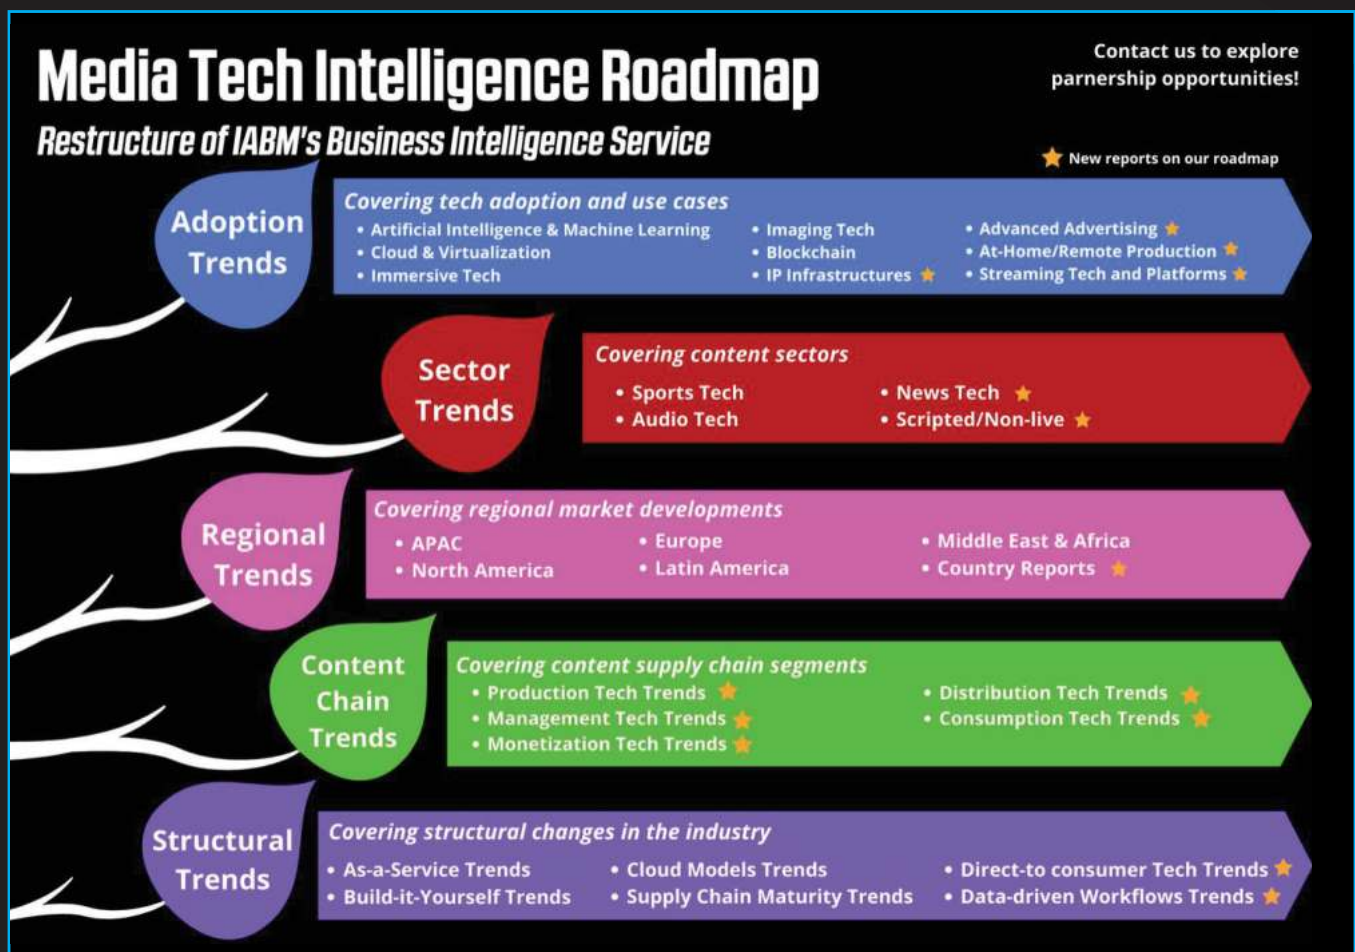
Media Tech Intelligence Roadmap

Restructure of IABM's Business Intelligence Service

Contact us to explore parnership opportunities!

★ New reports on our roadmap

Adoption Trends

Covering tech adoption and use cases
• Artificial Intelligence & Machine Learning
• Cloud & Virtualization
• Immersive Tech
• Imaging Tech
• Blockchain
• IP Infrastructures ★
• Advanced Advertising ★
• At-Home/Remote Production ★
• Streaming Tech and Platforms ★

Sector Trends

Covering content sectors
• Sports Tech
• Audio Tech
• News Tech ★
• Scripted/Non-live ★

Regional Trends

Covering regional market developments
• APAC
• North America
• Europe
• Latin America
• Middle East & Africa
• Country Reports ★

Content Chain Trends

Covering content supply chain segments
• Production Tech Trends ★
• Management Tech Trends ★
• Monetization Tech Trends ★
• Distribution Tech Trends ★
• Consumption Tech Trends ★

Structural Trends

Covering structural changes in the industry
• As-a-Service Trends
• Build-it-Yourself Trends
• Cloud Models Trends
• Supply Chain Maturity Trends
• Direct-to consumer Tech Trends ★
• Data-driven Workflows Trends ★